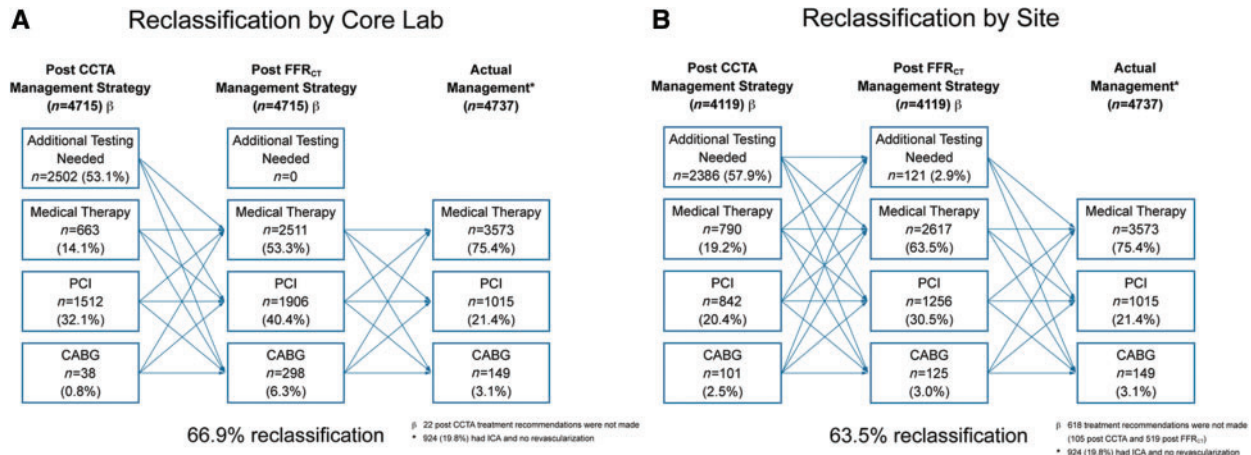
A Reclassification by Core Lab

Post CCTA Management Strategy ($n$=4715) β

Post FFR$_{CT}$ Management Strategy ($n$=4715) β

Actual Management* ($n$=4737)

Additional Testing Needed $n$=2502 (53.1%)

Medical Therapy $n$=663 (14.1%)

PCI $n$=1512 (32.1%)

CABG $n$=38 (0.8%)

Additional Testing Needed $n$=0

Medical Therapy $n$=2511 (53.3%)

PCI $n$=1906 (40.4%)

CABG $n$=298 (6.3%)

Medical Therapy $n$=3573 (75.4%)

PCI $n$=1015 (21.4%)

CABG $n$=149 (3.1%)

66.9% reclassification

β 22 post CCTA treatment recommendations were not made
* 924 (19.8%) had ICA and no revascularization

B Reclassification by Site

Post CCTA Management Strategy ($n$=4119) β

Post FFR$_{CT}$ Management Strategy ($n$=4119) β

Actual Management* ($n$=4737)

Additional Testing Needed $n$=2386 (57.9%)

Medical Therapy $n$=790 (19.2%)

PCI $n$=842 (20.4%)

CABG $n$=101 (2.5%)

Additional Testing Needed $n$=121 (2.9%)

Medical Therapy $n$=2617 (63.5%)

PCI $n$=1256 (30.5%)

CABG $n$=125 (3.0%)

Medical Therapy $n$=3573 (75.4%)

PCI $n$=1015 (21.4%)

CABG $n$=149 (3.1%)

63.5% reclassification

β 618 treatment recommendations were not made (105 post CCTA and 519 post FFR$_{CT}$)
* 924 (19.8%) had ICA and no revascularization